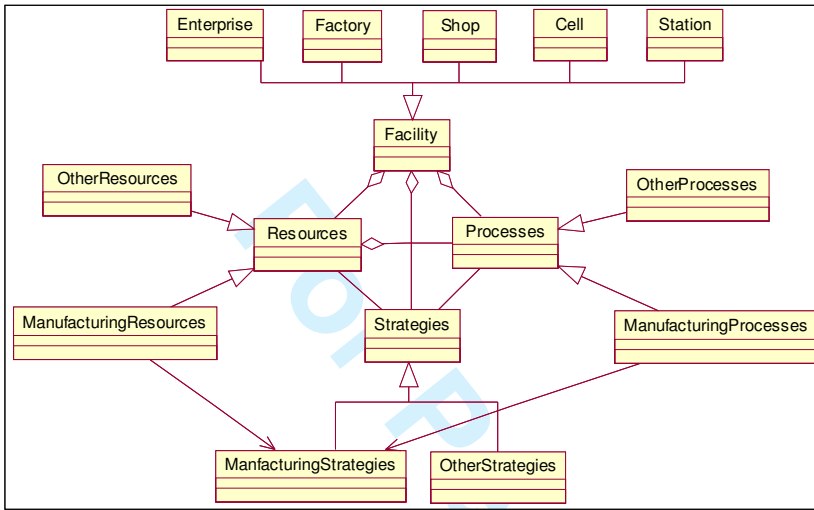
Enterprise

Factory

Shop

Cell

Station

Facility

OtherResources

OtherProcesses

Resources

Processes

ManufacturingResources

Strategies

ManufacturingProcesses

ManfacturingStrategies

OtherStrategies

For P